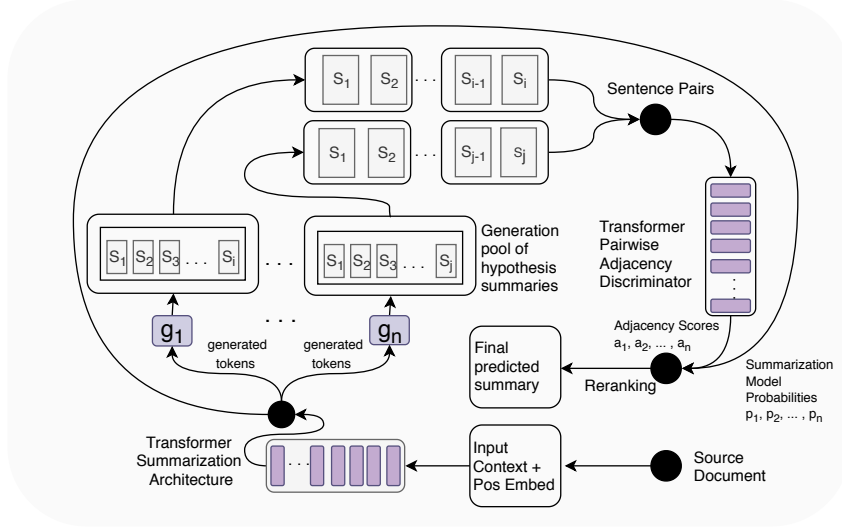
$S_1$ $S_2$ . . . $S_{i-1}$ $S_i$

$S_1$ $S_2$ . . . $S_{j-1}$ $S_j$

Sentence Pairs

Transformer Pairwise Adjacency Discriminator

$S_1$ $S_2$ $S_3$ . . . $S_i$

. . .

$S_1$ $S_2$ $S_3$ . . . $S_j$

Generation pool of hypothesis summaries

$g_1$

. . .

$g_n$

generated tokens

generated tokens

Adjacency Scores $a_1, a_2, \ldots, a_n$

Final predicted summary

Reranking

Summarization Model Probabilities $p_1, p_2, \ldots, p_n$

Transformer Summarization Architecture

Input Context + Pos Embed

Source Document